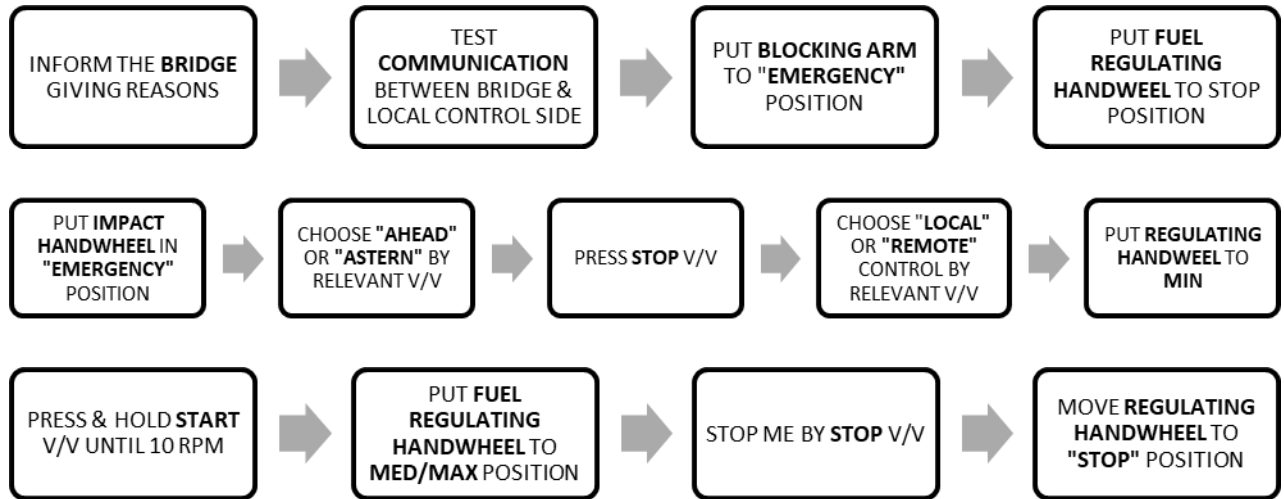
INFORM THE BRIDGE GIVING REASONS

TEST COMMUNICATION BETWEEN BRIDGE & LOCAL CONTROL SIDE

PUT BLOCKING ARM TO "EMERGENCY" POSITION

PUT FUEL REGULATING HANDWEEL TO STOP POSITION

PUT IMPACT HANDWHEEL IN "EMERGENCY" POSITION

CHOOSE "AHEAD" OR "ASTERN" BY RELEVANT V/V

PRESS STOP V/V

CHOOSE "LOCAL" OR "REMOTE" CONTROL BY RELEVANT V/V

PUT REGULATING HANDWEEL TO MIN

PRESS & HOLD START V/V UNTIL 10 RPM

PUT FUEL REGULATING HANDWHEEL TO MED/MAX POSITION

STOP ME BY STOP V/V

MOVE REGULATING HANDWHEEL TO "STOP" POSITION